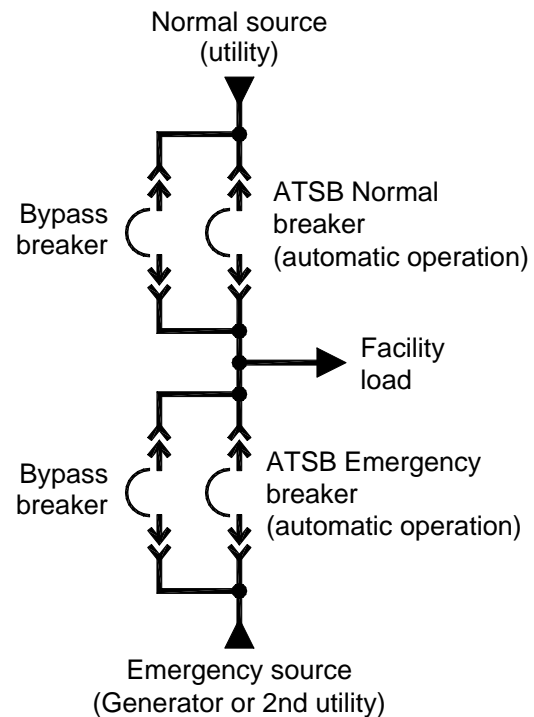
Normal source
(utility)

Bypass breaker

ATSB Normal breaker
(automatic operation)

Facility load

Bypass breaker

ATSB Emergency breaker
(automatic operation)

Emergency source
(Generator or 2nd utility)